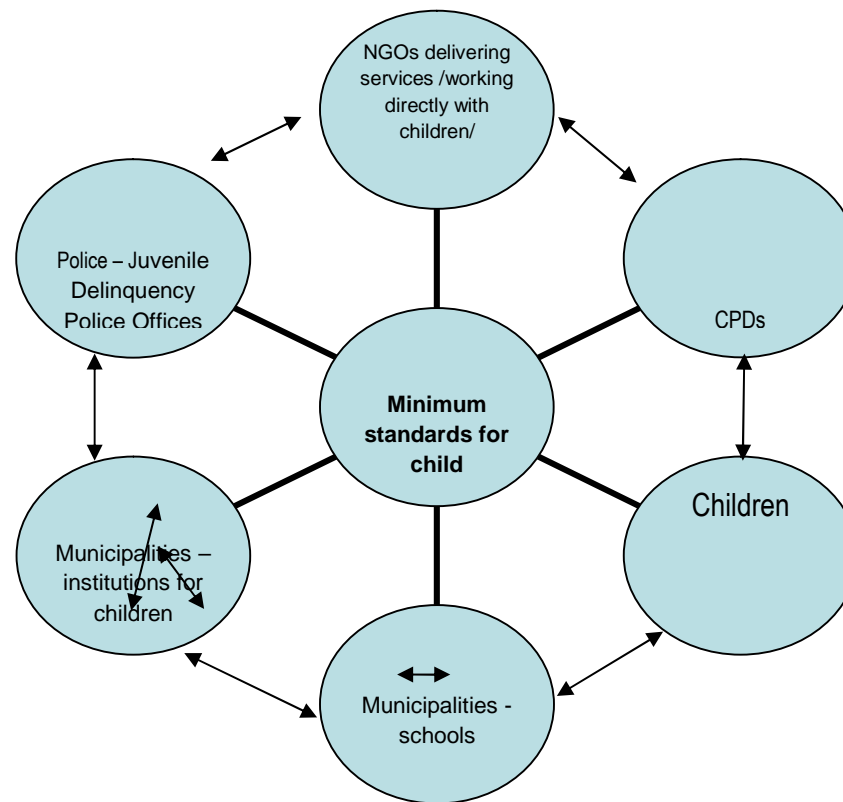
NGOs delivering services /working directly with children/

Police – Juvenile Delinquency Police Offices

CPDs

Minimum standards for child

Children

Municipalities – institutions for children

Municipalities - schools